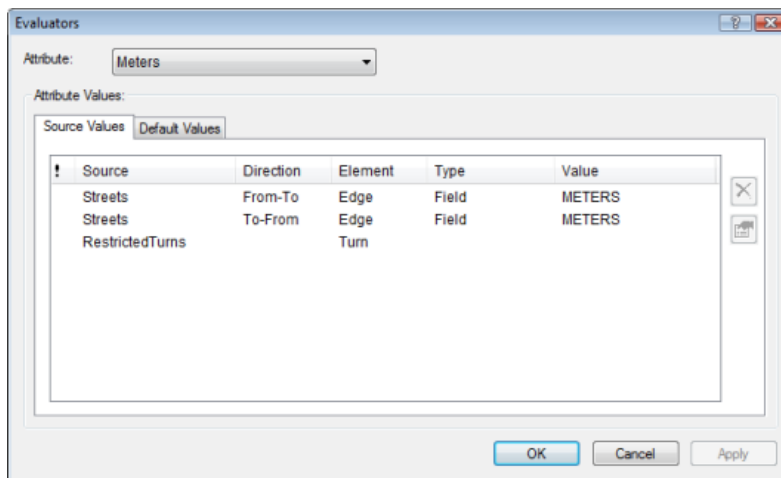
Evaluators

?

Attribute: Meters

Attribute Values:

Source Values | Default Values

| ! | Source | Direction | Element | Type | Value |
|---|---|---|---|---|---|
| | Streets | From-To | Edge | Field | METERS |
| | Streets | To-From | Edge | Field | METERS |
| | RestrictedTurns | | Turn | | |

OK Cancel Apply